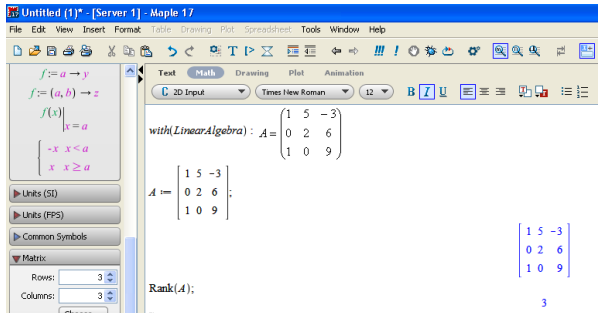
Untitled (1)* - [Server 1] - Maple 17

File Edit View Insert Format Table Drawing Plot Spreadsheet Tools Window Help

$f := a \rightarrow y$

$f := (a, b) \rightarrow z$

$f(x)\Big|_{x=a}$

$\begin{cases} -x & x < a \\ x & x \geq a \end{cases}$

Units (SI)

Units (FPS)

Common Symbols

Matrix

Rows: 3

Columns: 3

Text Math Drawing Plot Animation

2D Input Times New Roman 12 B I U

$with(LinearAlgebra) : A = \begin{pmatrix} 1 & 5 & -3 \\ 0 & 2 & 6 \\ 1 & 0 & 9 \end{pmatrix}$

$A := \begin{bmatrix} 1 & 5 & -3 \\ 0 & 2 & 6 \\ 1 & 0 & 9 \end{bmatrix};$

$\begin{bmatrix} 1 & 5 & -3 \\ 0 & 2 & 6 \\ 1 & 0 & 9 \end{bmatrix}$

$Rank(A);$

3